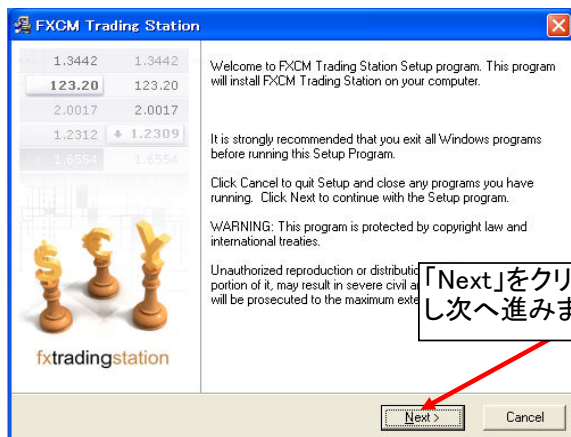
FXCM Trading Station

1.3442 1.3442
123.20 123.20
2.0017 2.0017
1.2312 1.2309
1.6554 1.6554

fxtradingstation

Welcome to FXCM Trading Station Setup program. This program will install FXCM Trading Station on your computer.

It is strongly recommended that you exit all Windows programs before running this Setup Program.

Click Cancel to quit Setup and close any programs you have running. Click Next to continue with the Setup program.

WARNING: This program is protected by copyright law and international treaties.

Unauthorized reproduction or distributio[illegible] portion of it, may result in severe civil a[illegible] will be prosecuted to the maximum exte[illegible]

「Next」をクリ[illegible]
し次へ進みま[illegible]

Next >
Cancel